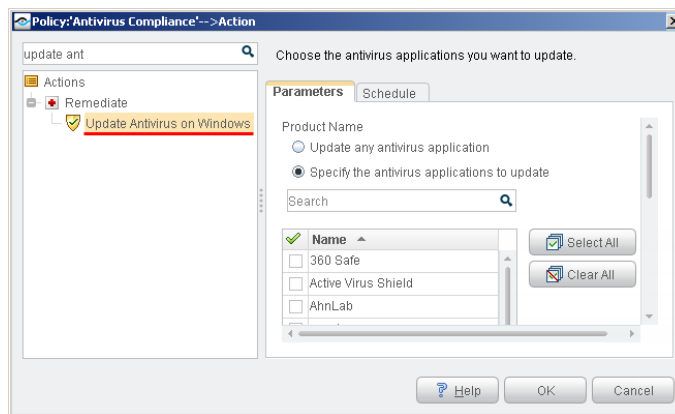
Policy:'Antivirus Compliance'-->Action

update ant

Actions
Remediate
Update Antivirus on Windows

Choose the antivirus applications you want to update.

Parameters
Schedule

Product Name
Update any antivirus application
Specify the antivirus applications to update

Search

| Name |
|---|
| 360 Safe |
| Active Virus Shield |
| AhnLab |
| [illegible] |

Select All
Clear All

Help
OK
Cancel